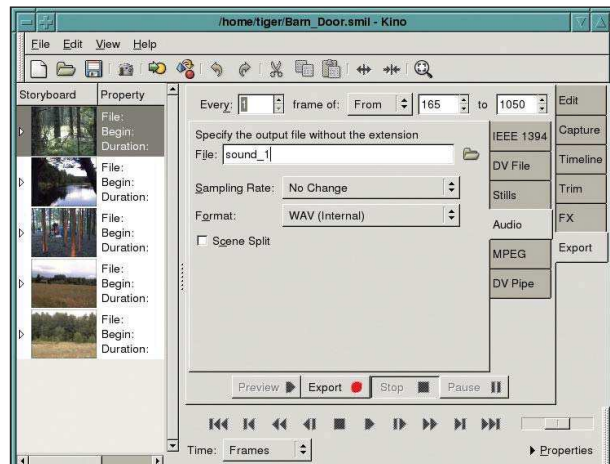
/home/tiger/Barn_Door.smil - Kino

File Edit View Help

Storyboard Property

File:
Begin:
Duration:

File:
Begin:
Duration:

File:
Begin:
Duration:

File:
Begin:
Duration:

File:
Begin:
Duration:

Every: 1 frame of: From 165 to 1050

Edit
Capture
Timeline
Trim
FX
Export

IEEE 1394
DV File
Stills
Audio
MPEG
DV Pipe

Specify the output file without the extension

File: sound_1

Sampling Rate: No Change

Format: WAV (Internal)

Scene Split

Preview Export Stop Pause

Time: Frames

Properties